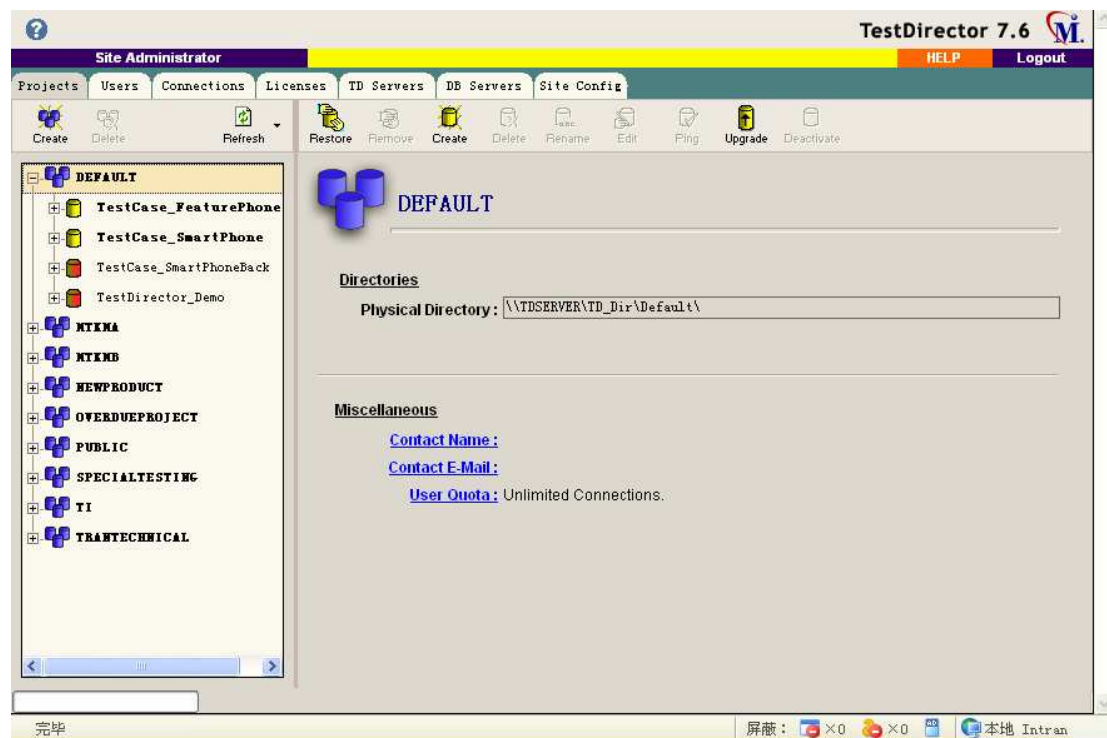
TestDirector 7.6

Site Administrator

HELP

Logout

Projects | Users | Connections | Licenses | TD Servers | DB Servers | Site Config

Create | Delete | Refresh

Restore | Remove | Create | Delete | Rename | Edit | Ping | Upgrade | Deactivate

DEFAULT
TestCase_FeaturePhone
TestCase_SmartPhone
TestCase_SmartPhoneBack
TestDirector_Demo
NTKMA
NTKMB
NEWPRODUCT
OVERDUEPROJECT
PUBLIC
SPECIALTESTING
TI
TRANTECHNICAL

DEFAULT

Directories

Physical Directory : \\TDSERVER\TD_Dir\Default\

Miscellaneous

Contact Name :

Contact E-Mail :

User Quota : Unlimited Connections.

完毕

屏蔽： ×0 ×0

本地 Intran